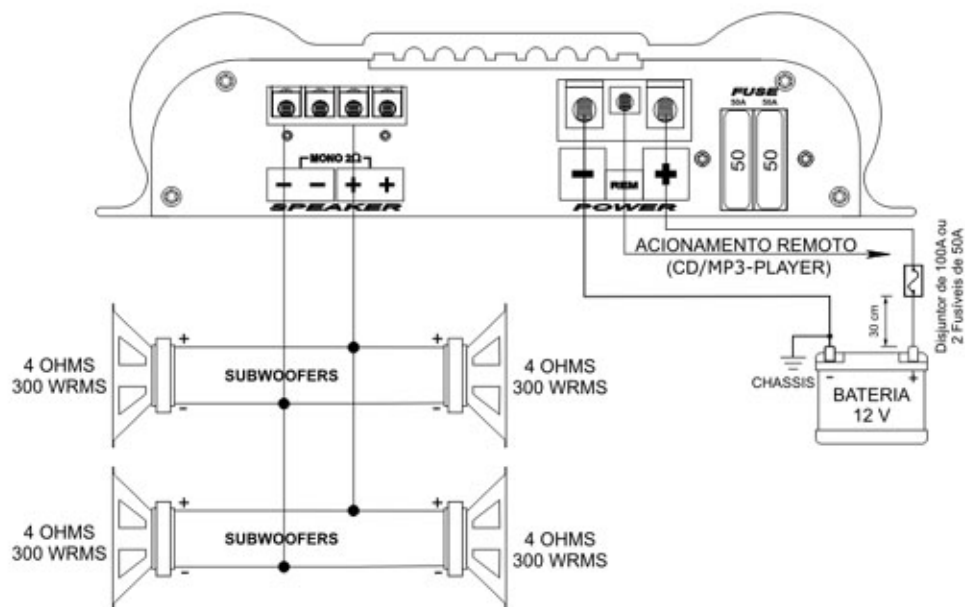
MONO 2Ω

− − + +

SPEAKER

− REM +

POWER

FUSE
50A 50A
50 50

ACIONAMENTO REMOTO
(CD/MP3-PLAYER)

Disjuntor de 100A ou 2 Fusíveis de 50A

30 cm

CHASSIS

− +
BATERIA
12 V

4 OHMS
300 WRMS

+
SUBWOOFERS
−

+
−

4 OHMS
300 WRMS

4 OHMS
300 WRMS

+
SUBWOOFERS
−

+
−

4 OHMS
300 WRMS